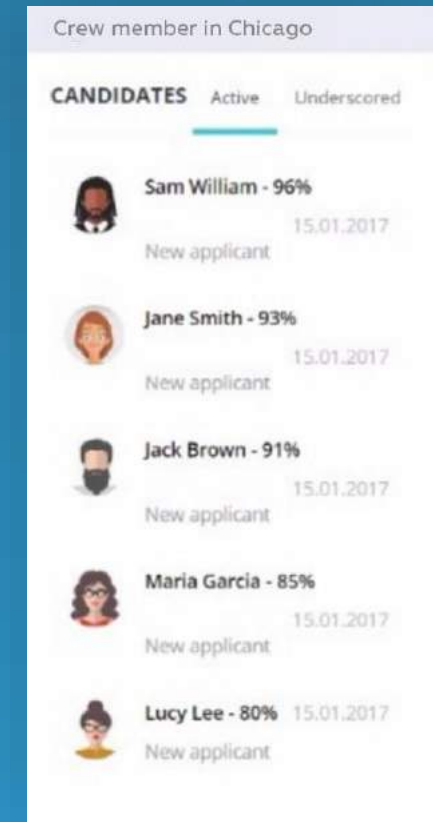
Crew member in Chicago

CANDIDATES Active Underscored

Sam William - 96%
15.01.2017
New applicant

Jane Smith - 93%
15.01.2017
New applicant

Jack Brown - 91%
15.01.2017
New applicant

Maria Garcia - 85%
15.01.2017
New applicant

Lucy Lee - 80% 15.01.2017
New applicant